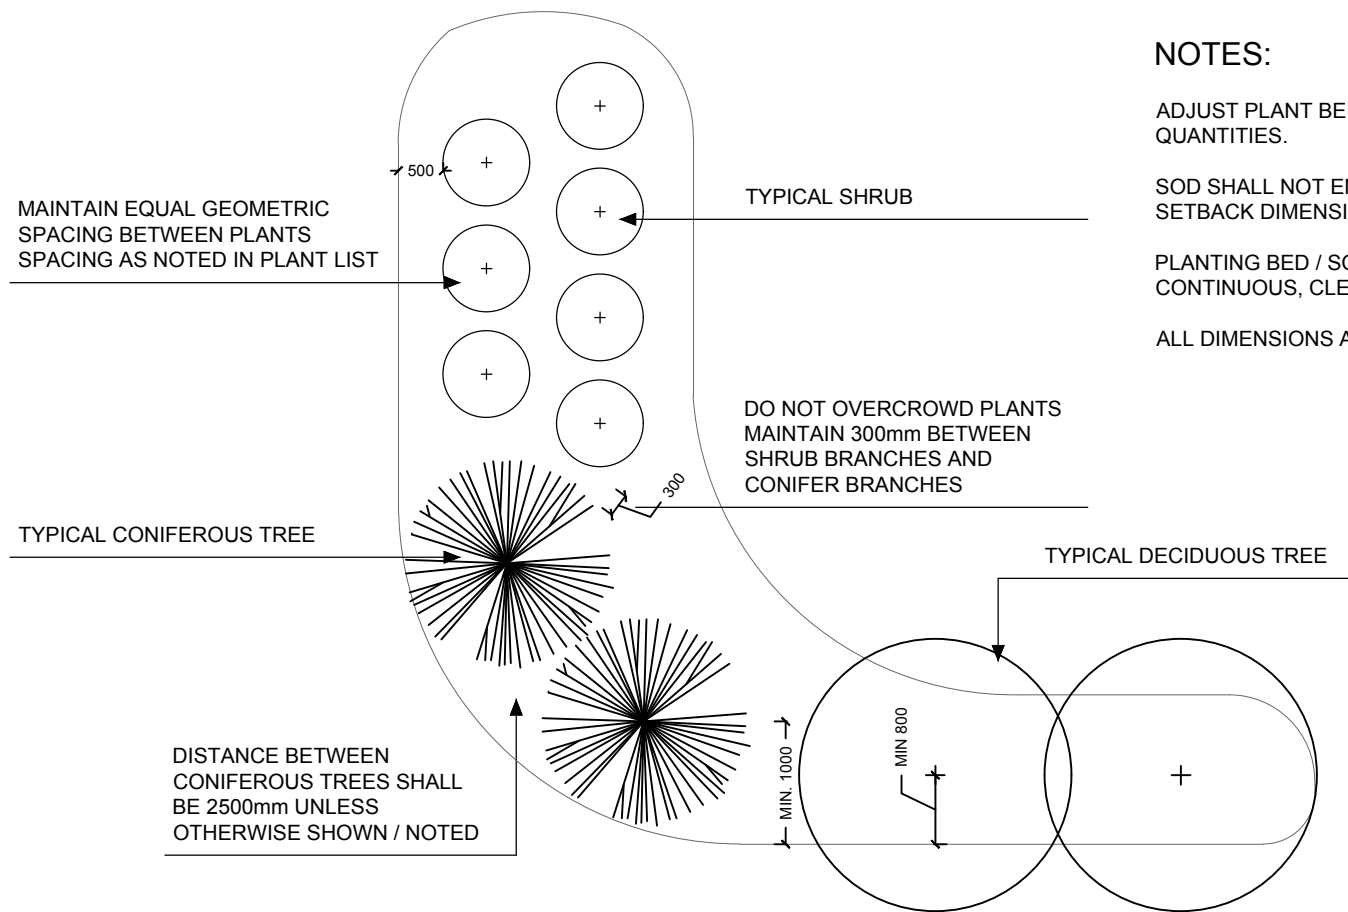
NOTES:

ADJUST PLANT BE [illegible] QUANTITIES.

SOD SHALL NOT E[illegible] SETBACK DIMENSI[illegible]

PLANTING BED / S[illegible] CONTINUOUS, CLE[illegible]

ALL DIMENSIONS A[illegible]

500

MAINTAIN EQUAL GEOMETRIC SPACING BETWEEN PLANTS SPACING AS NOTED IN PLANT LIST

TYPICAL SHRUB

DO NOT OVERCROWD PLANTS MAINTAIN 300mm BETWEEN SHRUB BRANCHES AND CONIFER BRANCHES

300

TYPICAL CONIFEROUS TREE

TYPICAL DECIDUOUS TREE

MIN 800

MIN. 1000

DISTANCE BETWEEN CONIFEROUS TREES SHALL BE 2500mm UNLESS OTHERWISE SHOWN / NOTED